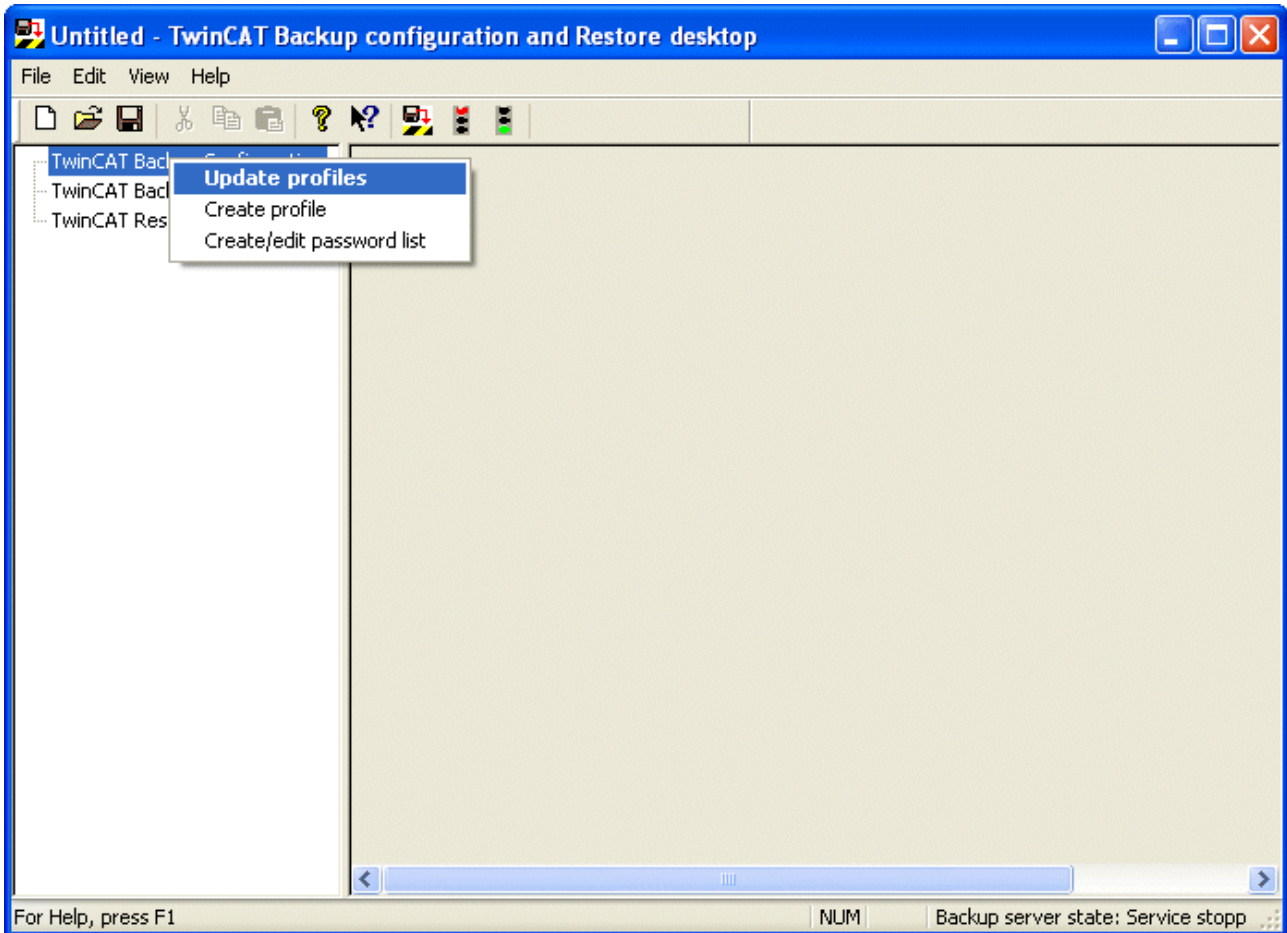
Untitled - TwinCAT Backup configuration and Restore desktop

File Edit View Help

TwinCAT Back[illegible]
TwinCAT Back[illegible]
TwinCAT Res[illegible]

Update profiles
Create profile
Create/edit password list

For Help, press F1
NUM
Backup server state: Service stopp